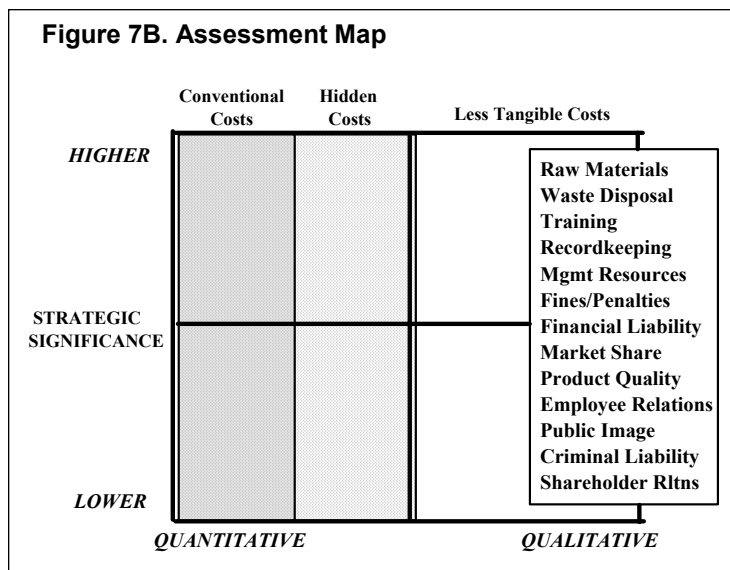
Figure 7B. Assessment Map

Conventional Costs

Hidden Costs

Less Tangible Costs

HIGHER

STRATEGIC SIGNIFICANCE

LOWER

Raw Materials
Waste Disposal
Training
Recordkeeping
Mgmt Resources
Fines/Penalties
Financial Liability
Market Share
Product Quality
Employee Relations
Public Image
Criminal Liability
Shareholder Rltns

QUANTITATIVE

QUALITATIVE